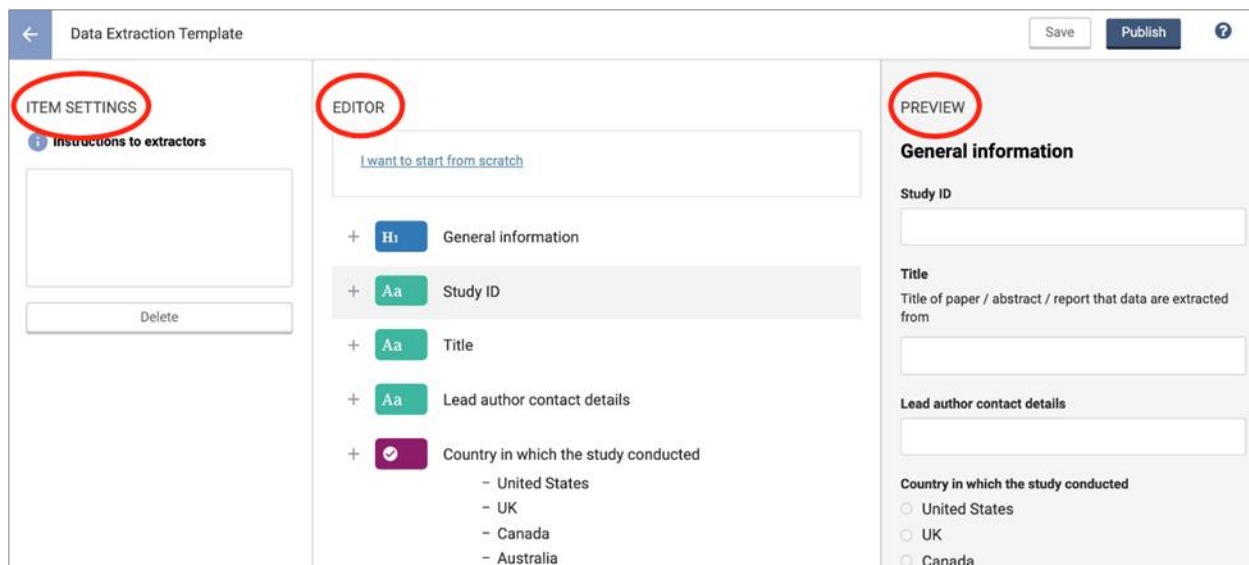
Data Extraction Template

Save Publish ?

ITEM SETTINGS

Instructions to extractors

Delete

EDITOR

I want to start from scratch

+ H1 General information

+ Aa Study ID

+ Aa Title

+ Aa Lead author contact details

+ Country in which the study conducted
- United States
- UK
- Canada
- Australia

PREVIEW

General information

Study ID

Title
Title of paper / abstract / report that data are extracted from

Lead author contact details

Country in which the study conducted
United States
UK
Canada